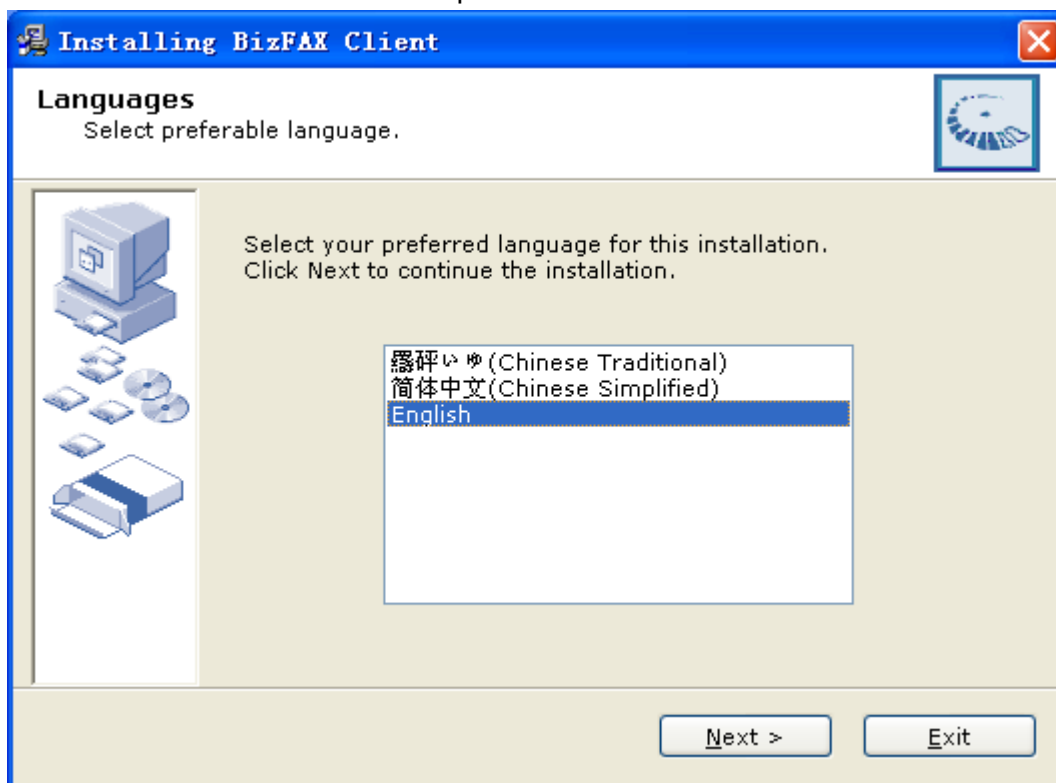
Installing BizFAX Client

Languages
Select preferable language.

Select your preferred language for this installation.
Click Next to continue the installation.

羉砰いゅ(Chinese Traditional)
简体中文(Chinese Simplified)
English

Next >
Exit